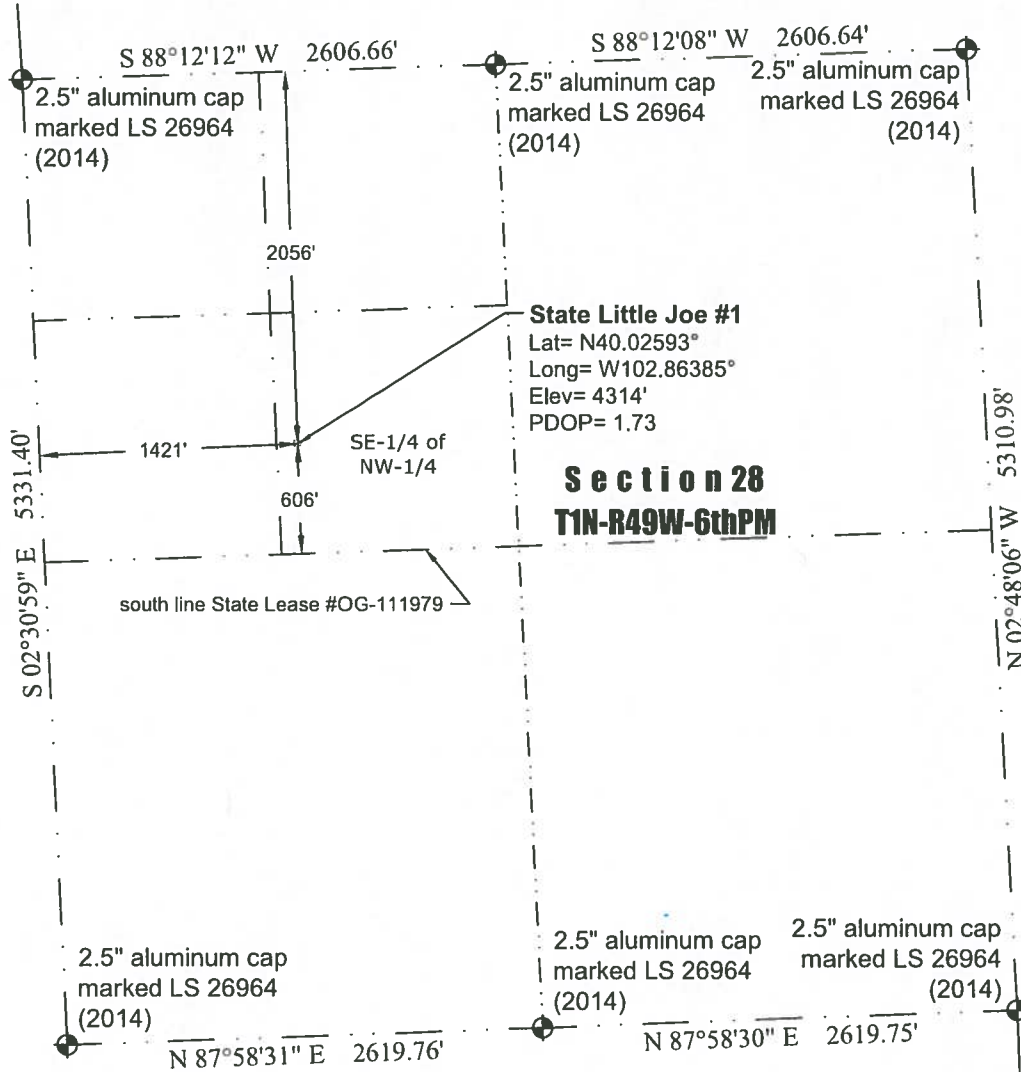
S 88°12'12" W 2606.66'

S 88°12'08" W 2606.64'

2.5" aluminum cap marked LS 26964 (2014)

2.5" aluminum cap marked LS 26964 (2014)

2.5" aluminum cap marked LS 26964 (2014)

2056'

State Little Joe #1
Lat= N40.02593°
Long= W102.86385°
Elev= 4314'
PDOP= 1.73

1421'

SE-1/4 of NW-1/4

606'

Section 28
T1N-R49W-6thPM

S 02°30'59" E 5331.40'

N 02°48'06" W 5310.98'

south line State Lease #OG-111979

2.5" aluminum cap marked LS 26964 (2014)

2.5" aluminum cap marked LS 26964 (2014)

2.5" aluminum cap marked LS 26964 (2014)

N 87°58'31" E 2619.76'

N 87°58'30" E 2619.75'